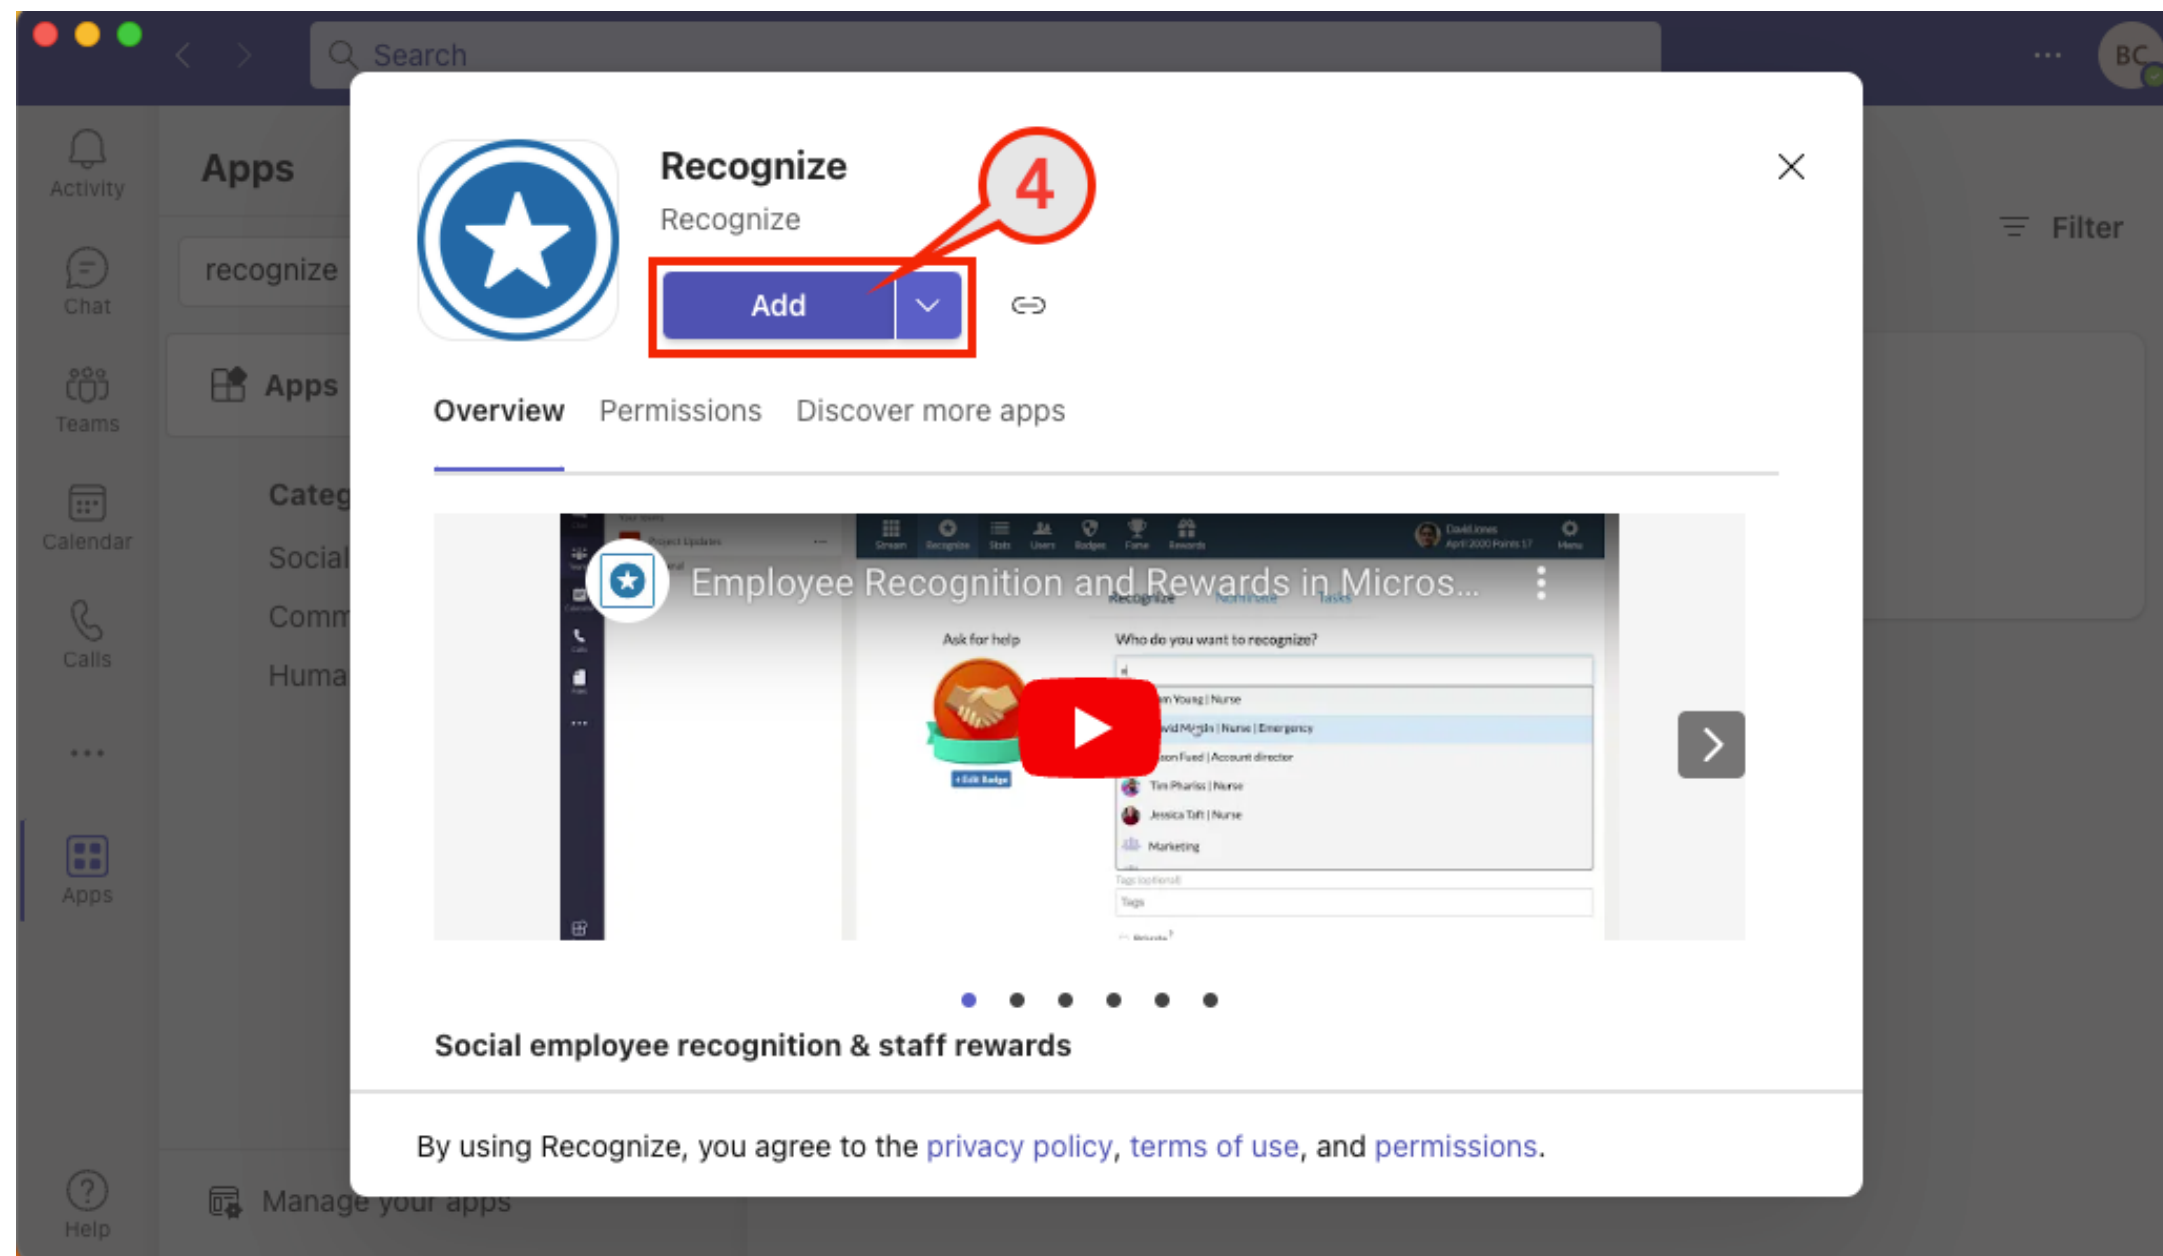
Search

BC

Activity

Chat

Teams

Calendar

Calls

Apps

Help

Apps

recognize

Apps

Categ

Social

Comm

Huma

Manage your apps

Filter

Recognize

Recognize

4

Add

Overview Permissions Discover more apps

Employee Recognition and Rewards in Micros...

Ask for help

Who do you want to recognize?

Social employee recognition & staff rewards

By using Recognize, you agree to the privacy policy, terms of use, and permissions.